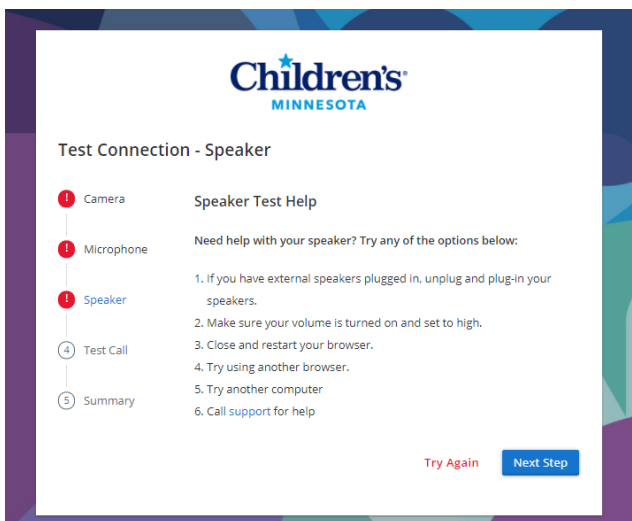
Children's
MINNESOTA

Test Connection - Speaker

! Camera

! Microphone

! Speaker

4 Test Call

5 Summary

Speaker Test Help

Need help with your speaker? Try any of the options below:

1. If you have external speakers plugged in, unplug and plug-in your speakers.
2. Make sure your volume is turned on and set to high.
3. Close and restart your browser.
4. Try using another browser.
5. Try another computer
6. Call support for help

Try Again

Next Step